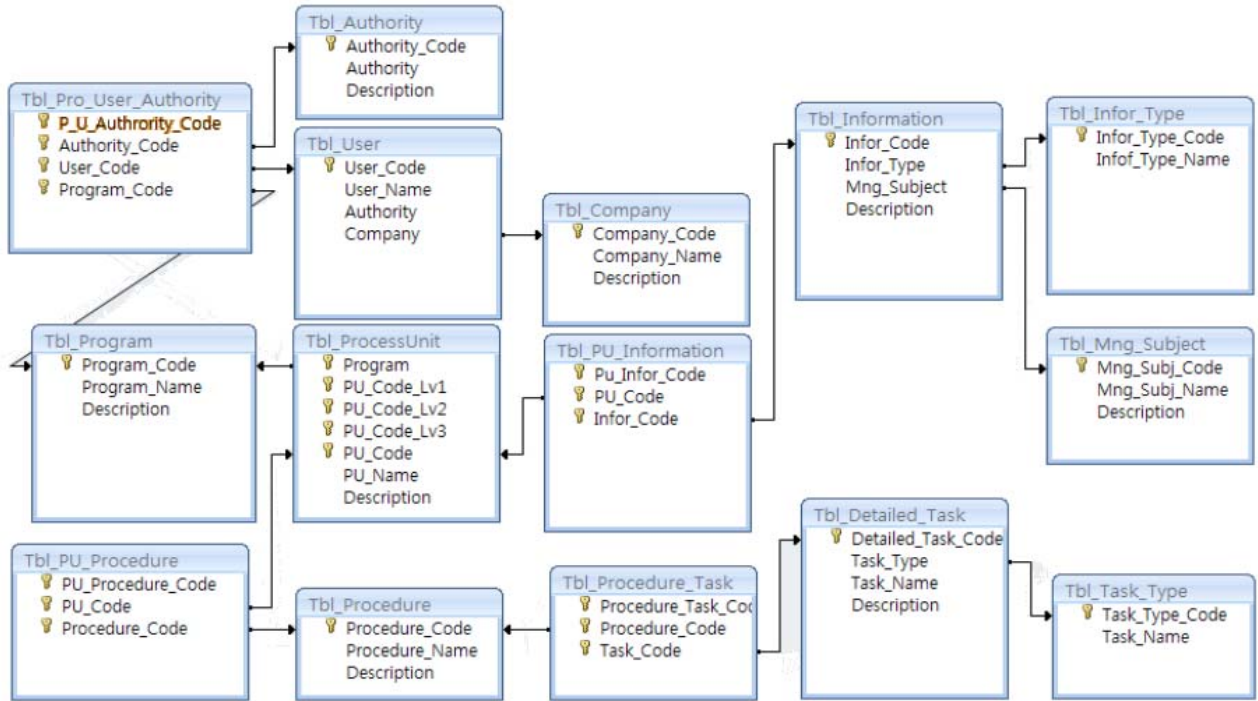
Tbl_Authority
Authority_Code
Authority
Description

Tbl_Pro_User_Authority
P_U_Authrority_Code
Authority_Code
User_Code
Program_Code

Tbl_User
User_Code
User_Name
Authority
Company

Tbl_Information
Infor_Code
Infor_Type
Mng_Subject
Description

Tbl_Infor_Type
Infor_Type_Code
Infof_Type_Name

Tbl_Company
Company_Code
Company_Name
Description

Tbl_Program
Program_Code
Program_Name
Description

Tbl_ProcessUnit
Program
PU_Code_Lv1
PU_Code_Lv2
PU_Code_Lv3
PU_Code
PU_Name
Description

Tbl_PU_Information
Pu_Infor_Code
PU_Code
Infor_Code

Tbl_Mng_Subject
Mng_Subj_Code
Mng_Subj_Name
Description

Tbl_Detailed_Task
Detailed_Task_Code
Task_Type
Task_Name
Description

Tbl_PU_Procedure
PU_Procedure_Code
PU_Code
Procedure_Code

Tbl_Procedure_Task
Procedure_Task_Coc
Procedure_Code
Task_Code

Tbl_Task_Type
Task_Type_Code
Task_Name

Tbl_Procedure
Procedure_Code
Procedure_Name
Description